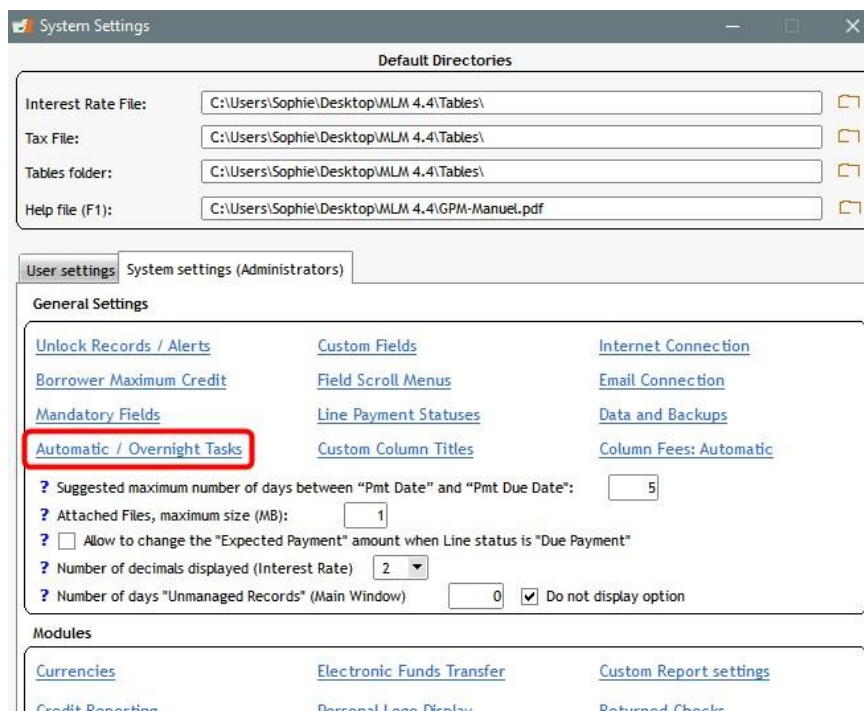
System Settings

Default Directories

Interest Rate File: C:\Users\Sophie\Desktop\MLM 4.4\Tables\

Tax File: C:\Users\Sophie\Desktop\MLM 4.4\Tables\

Tables folder: C:\Users\Sophie\Desktop\MLM 4.4\Tables\

Help file (F1): C:\Users\Sophie\Desktop\MLM 4.4\GPM-Manuel.pdf

User settings | System settings (Administrators)

General Settings

Unlock Records / Alerts
Custom Fields
Internet Connection
Borrower Maximum Credit
Field Scroll Menus
Email Connection
Mandatory Fields
Line Payment Statuses
Data and Backups
Automatic / Overnight Tasks
Custom Column Titles
Column Fees: Automatic

? Suggested maximum number of days between "Pmt Date" and "Pmt Due Date": 5
? Attached Files, maximum size (MB): 1
? Allow to change the "Expected Payment" amount when Line status is "Due Payment"
? Number of decimals displayed (Interest Rate) 2
? Number of days "Unmanaged Records" (Main Window) 0 Do not display option

Modules

Currencies
Electronic Funds Transfer
Custom Report settings
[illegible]
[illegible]
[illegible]